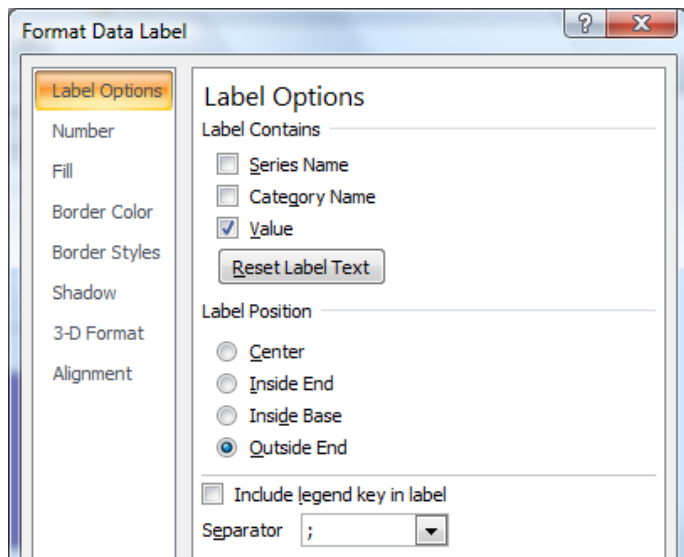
Format Data Label

?

X

Label Options

Number

Fill

Border Color

Border Styles

Shadow

3-D Format

Alignment

Label Options

Label Contains

Series Name

Category Name

Value

Reset Label Text

Label Position

Center

Inside End

Inside Base

Outside End

Include legend key in label

Separator ;